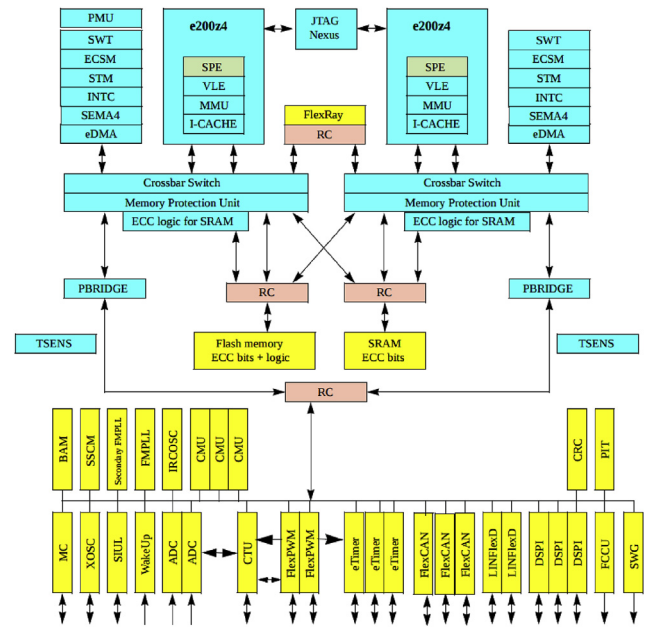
PMU
SWT
ECSM
STM
INTC
SEMA4
eDMA

e200z4
SPE
VLE
MMU
I-CACHE

JTAG Nexus

e200z4
SPE
VLE
MMU
I-CACHE

SWT
ECSM
STM
INTC
SEMA4
eDMA

FlexRay
RC

Crossbar Switch
Memory Protection Unit
ECC logic for SRAM

Crossbar Switch
Memory Protection Unit
ECC logic for SRAM

PBRIDGE
RC
RC
PBRIDGE

TSENS
Flash memory ECC bits + logic
SRAM ECC bits
TSENS

RC

BAM
SSCM
Secondary FMPLL
FMPLL
IRCOSC
CMU
CMU
CMU
CRC
PIT

MC
XOSC
SIUL
WakeUp
ADC
ADC
CTU
FlexPWM
FlexPWM
eTimer
eTimer
eTimer
FlexCAN
FlexCAN
FlexCAN
LINFlexD
LINFlexD
DSPI
DSPI
DSPI
FCCU
SWG